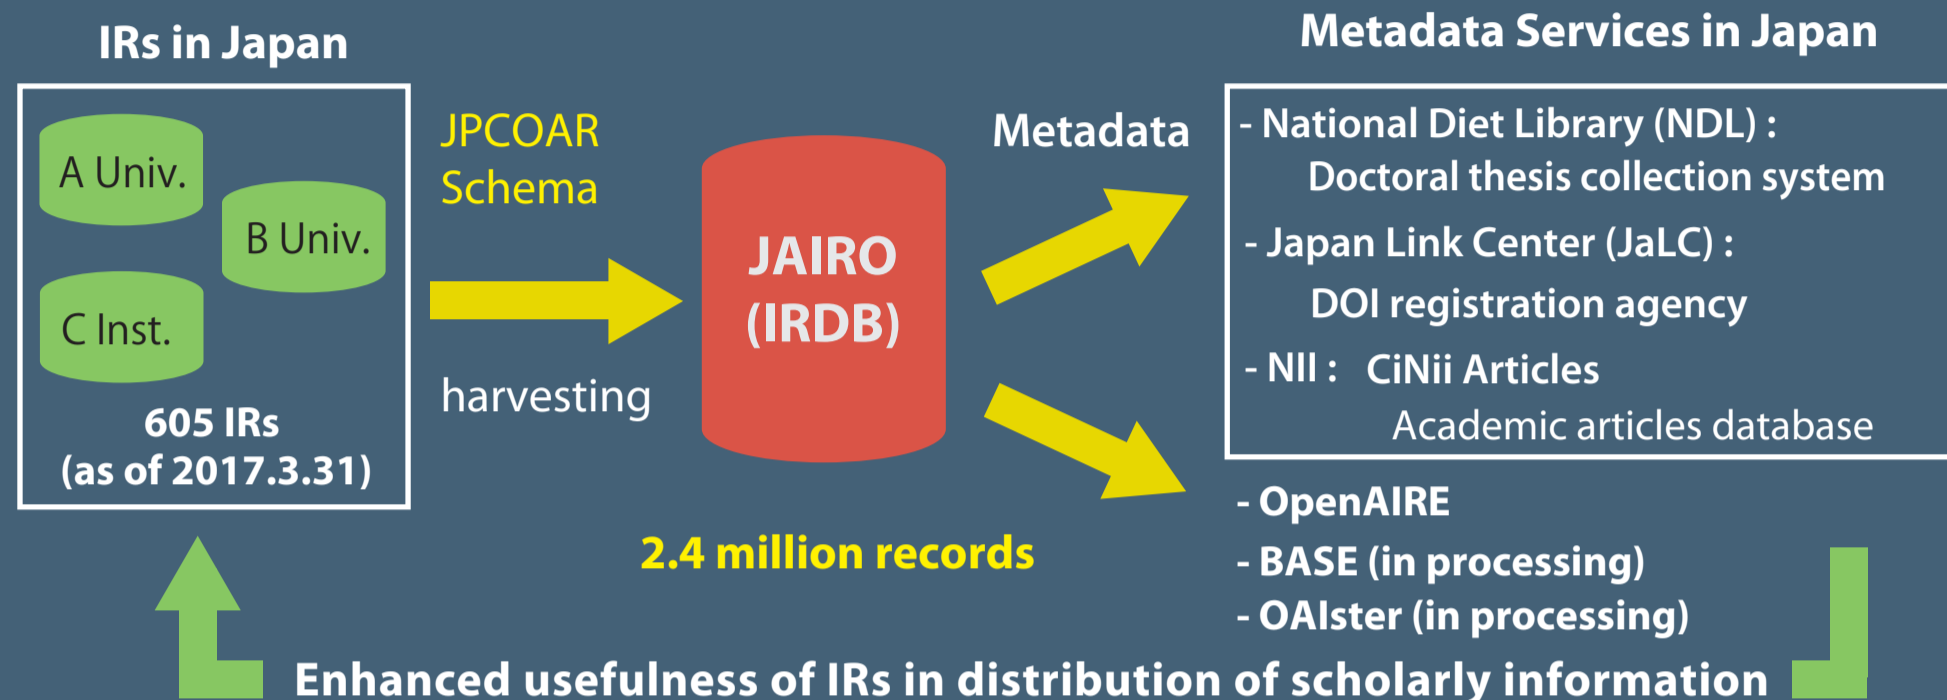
IRs in Japan

A Univ.

B Univ.

C Inst.

605 IRs
(as of 2017.3.31)

JPCOAR Schema

harvesting

JAIRO (IRDB)

2.4 million records

Metadata

Metadata Services in Japan

- National Diet Library (NDL) :
Doctoral thesis collection system

- Japan Link Center (JaLC) :
DOI registration agency

- NII : CiNii Articles
Academic articles database

- OpenAIRE
- BASE (in processing)
- OAIster (in processing)

Enhanced usefulness of IRs in distribution of scholarly information